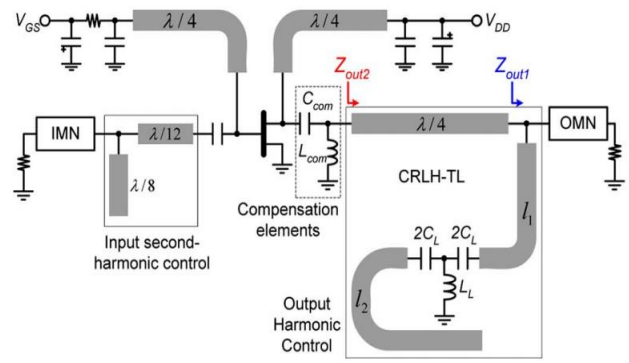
$V_{GS}$
$\lambda/4$
$\lambda/4$
$V_{DD}$
$Z_{out2}$
$Z_{out1}$
$C_{com}$
IMN
$\lambda/12$
$\lambda/4$
OMN
$L_{com}$
$\lambda/8$
CRLH-TL
Compensation elements
$l_1$
$2C_L$
$2C_L$
Input second-harmonic control
$L_L$
$l_2$
Output Harmonic Control